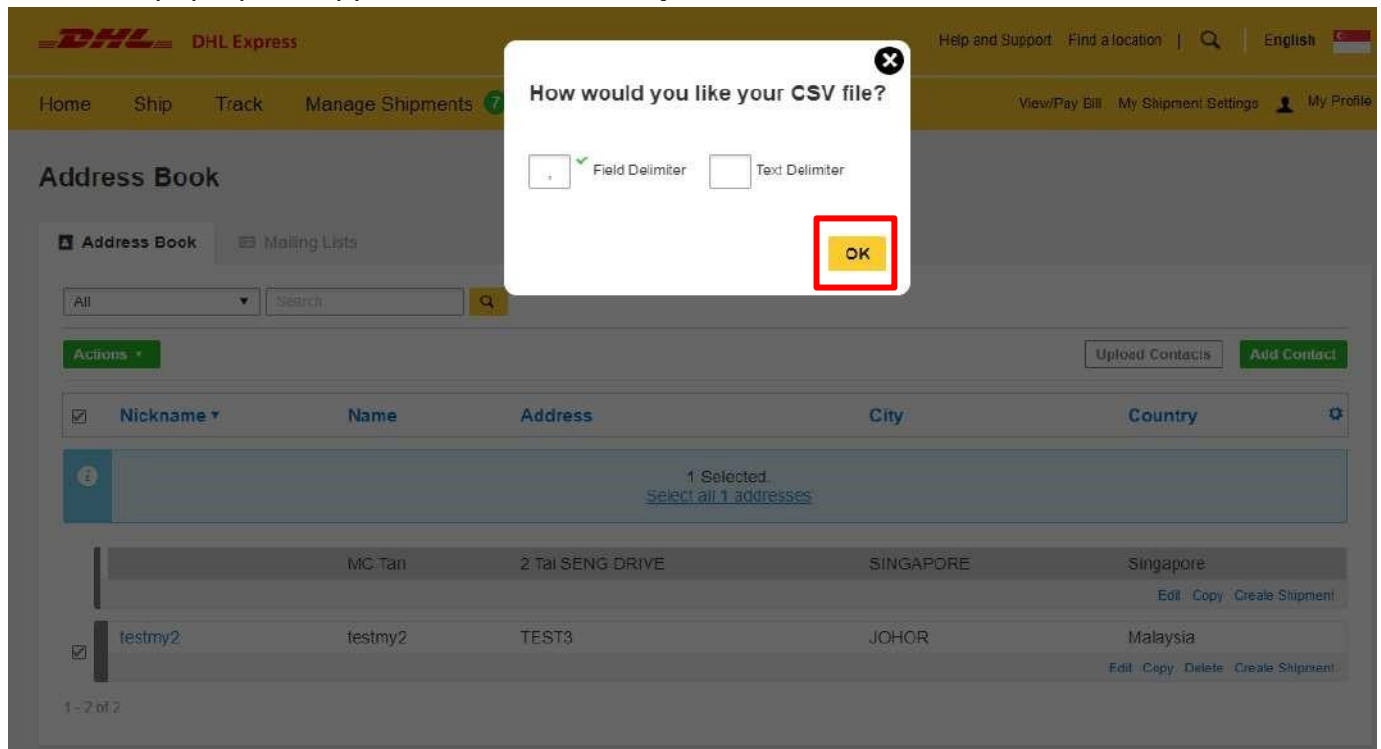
DHL DHL Express

Help and Support Find a location | English

Home Ship Track Manage Shipments 7

View/Pay Bill My Shipment Settings My Profile

How would you like your CSV file?

, Field Delimiter Text Delimiter

OK

Address Book

Address Book Mailing Lists

All Search

Actions

Upload Contacts Add Contact

| | Nickname | Name | Address | City | Country |
|---|---|---|---|---|---|
| | | MC Tan | 2 Tai SENG DRIVE | SINGAPORE | Singapore |
| | | | | | Edit Copy Create Shipment |
| ☑ | testmy2 | testmy2 | TEST3 | JOHOR | Malaysia |
| | | | | | Edit Copy Delete Create Shipment |

1 Selected.
Select all 1 addresses

1 - 2 of 2